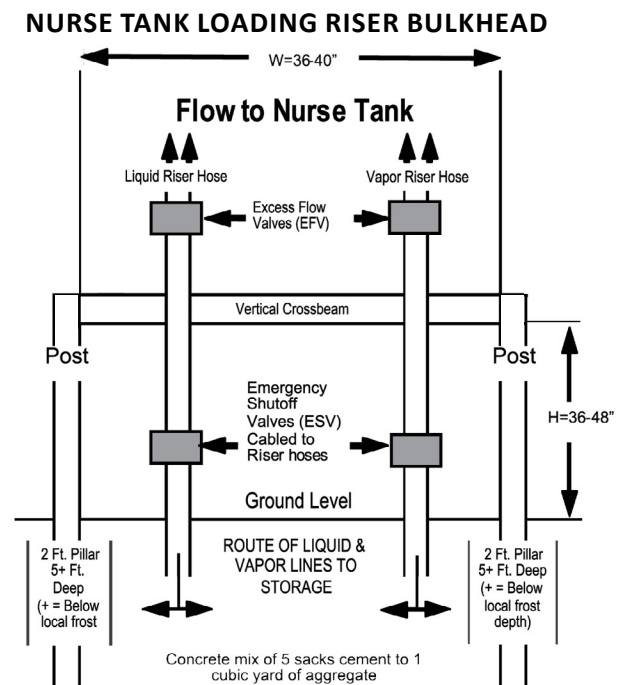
NURSE TANK LOADING RISER BULKHEAD

W=36-40"

Flow to Nurse Tank

Liquid Riser Hose

Vapor Riser Hose

Excess Flow Valves (EFV)

Vertical Crossbeam

Post

Post

Emergency Shutoff Valves (ESV) Cabled to Riser hoses

H=36-48"

Ground Level

2 Ft. Pillar 5+ Ft. Deep (+ = Below local frost

ROUTE OF LIQUID & VAPOR LINES TO STORAGE

2 Ft. Pillar 5+ Ft. Deep (+ = Below local frost depth)

Concrete mix of 5 sacks cement to 1 cubic yard of aggregate